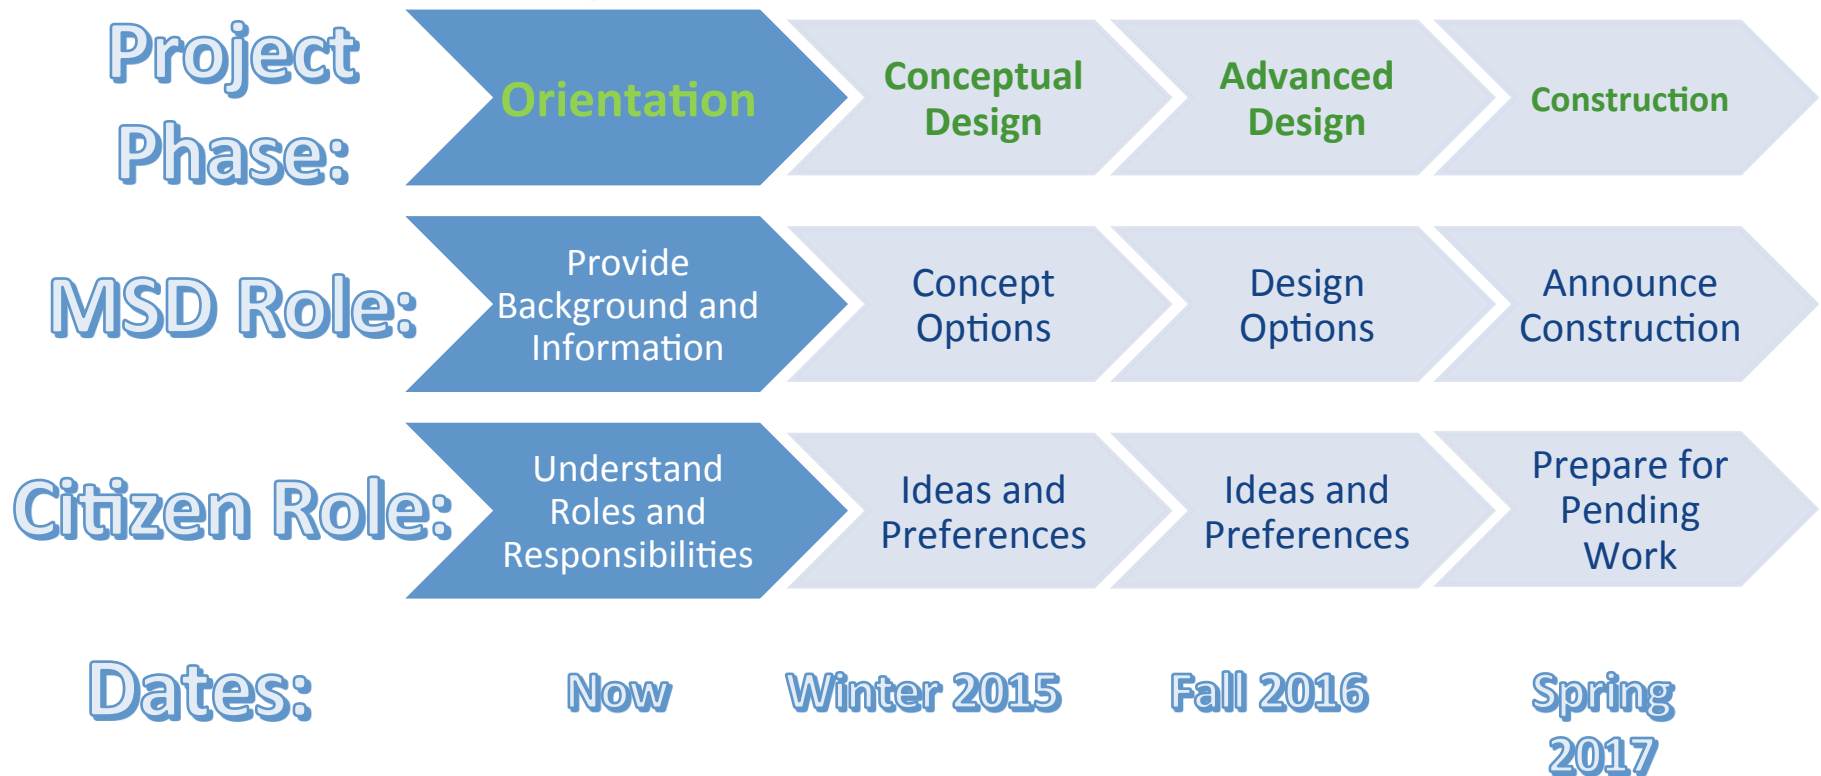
Project Phase:

Orientation

Conceptual Design

Advanced Design

Construction

MSD Role:

Provide Background and Information

Concept Options

Design Options

Announce Construction

Citizen Role:

Understand Roles and Responsibilities

Ideas and Preferences

Ideas and Preferences

Prepare for Pending Work

Dates:

Now

Winter 2015

Fall 2016

Spring 2017